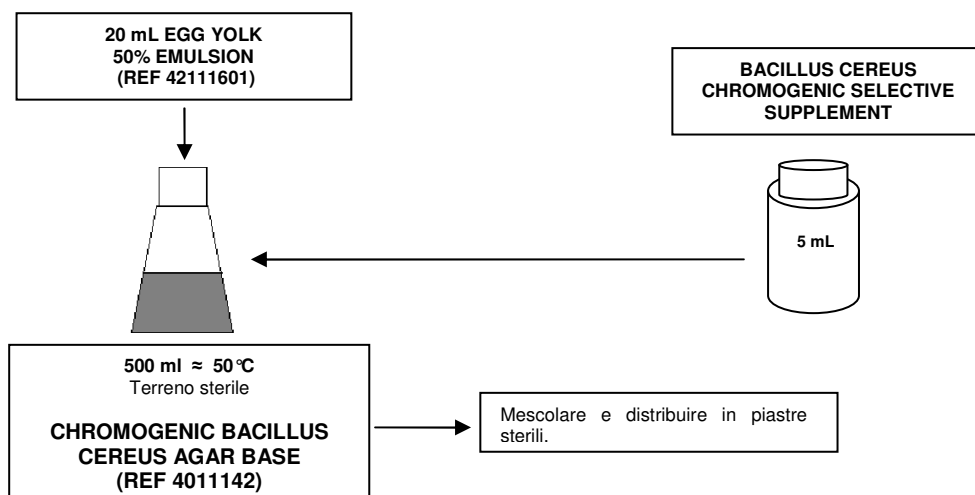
20 mL EGG YOLK
50% EMULSION
(REF 42111601)

BACILLUS CEREUS
CHROMOGENIC SELECTIVE
SUPPLEMENT

5 mL

500 ml ≈ 50°C
Terreno sterile

CHROMOGENIC BACILLUS
CEREUS AGAR BASE
(REF 4011142)

Mescolare e distribuire in piastre sterili.